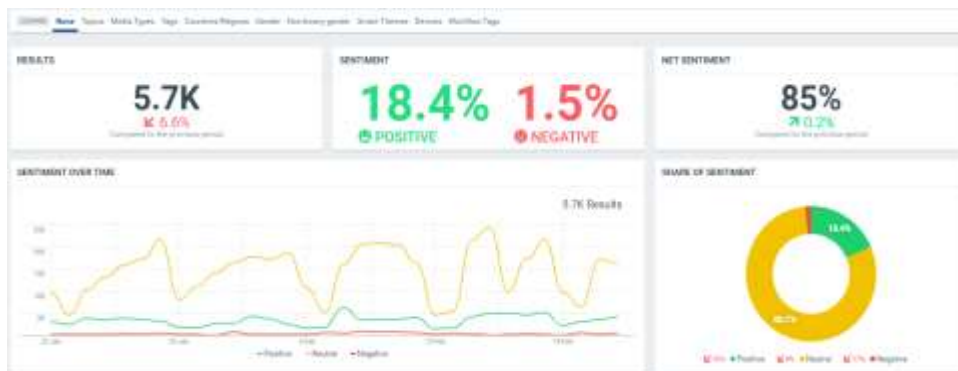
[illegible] None Topics Media Types Tags Countries/Regions Gender Non-binary gender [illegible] Devices Workflow Tags

RESULTS

5.7K

6.6%

Compared to the previous period

SENTIMENT

18.4%

POSITIVE

1.5%

NEGATIVE

NET SENTIMENT

85%

0.2%

Compared to the previous period

SENTIMENT OVER TIME

5.7K Results

— Positive — Neutral — Negative

SHARE OF SENTIMENT

18.4%

80.1%

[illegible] Positive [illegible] Neutral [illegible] Negative